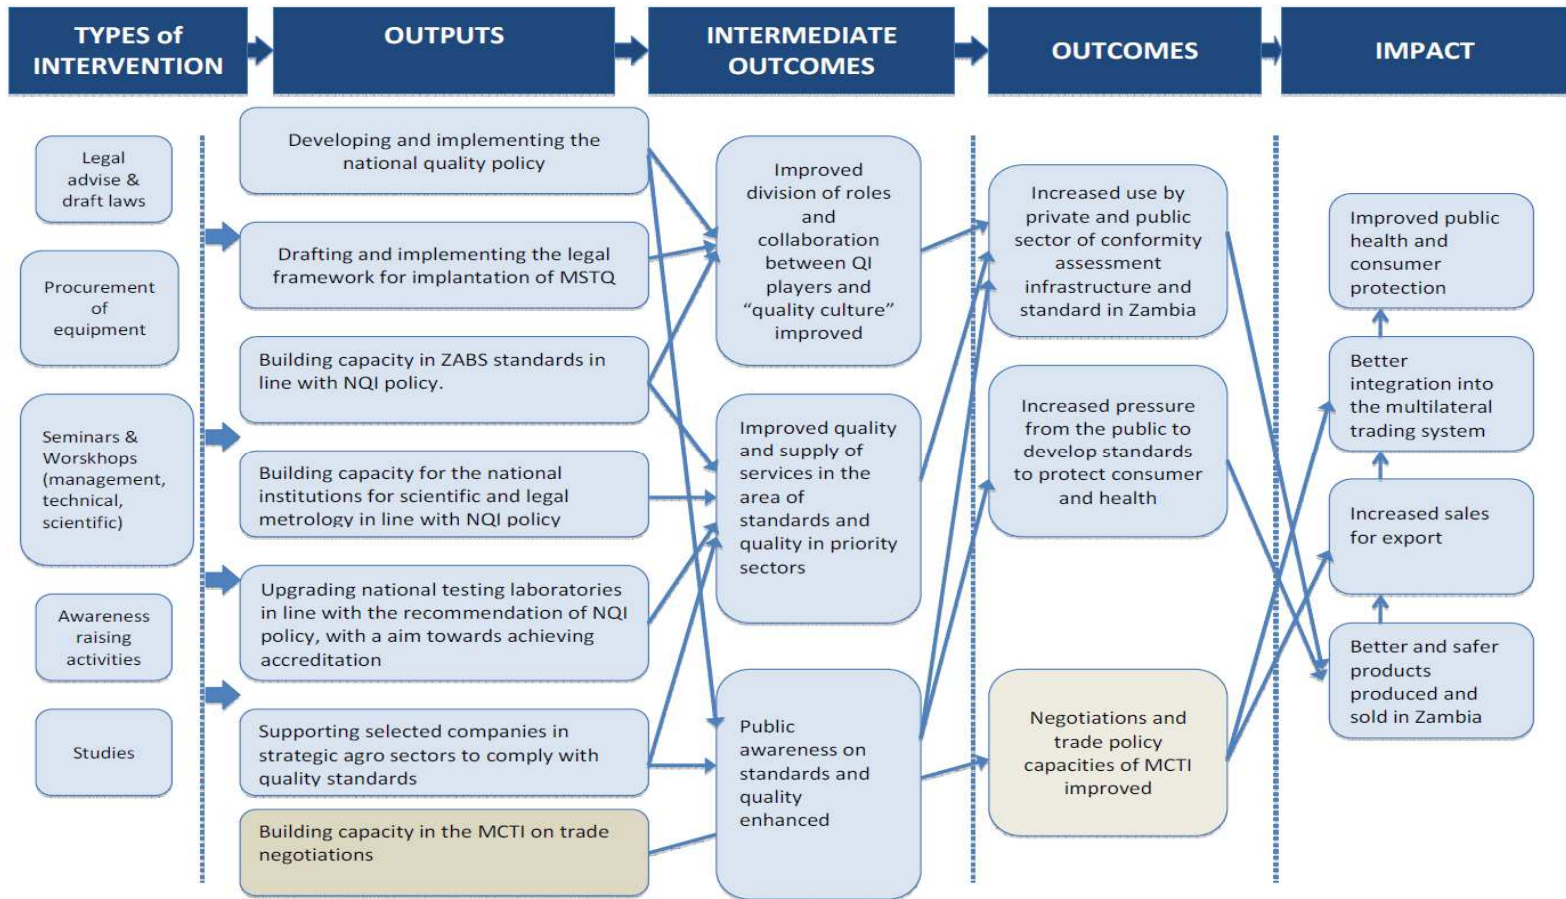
TYPES of INTERVENTION

OUTPUTS

INTERMEDIATE OUTCOMES

OUTCOMES

IMPACT

Legal advise & draft laws

Procurement of equipment

Seminars & Worskhops (management, technical, scientific)

Awareness raising activities

Studies

Developing and implementing the national quality policy

Drafting and implementing the legal framework for implantation of MSTQ

Building capacity in ZABS standards in line with NQI policy.

Building capacity for the national institutions for scientific and legal metrology in line with NQI policy

Upgrading national testing laboratories in line with the recommendation of NQI policy, with a aim towards achieving accreditation

Supporting selected companies in strategic agro sectors to comply with quality standards

Building capacity in the MCTI on trade negotiations

Improved division of roles and collaboration between QI players and "quality culture" improved

Improved quality and supply of services in the area of standards and quality in priority sectors

Public awareness on standards and quality enhanced

Increased use by private and public sector of conformity assessment infrastructure and standard in Zambia

Increased pressure from the public to develop standards to protect consumer and health

Negotiations and trade policy capacities of MCTI improved

Improved public health and consumer protection

Better integration into the multilateral trading system

Increased sales for export

Better and safer products produced and sold in Zambia